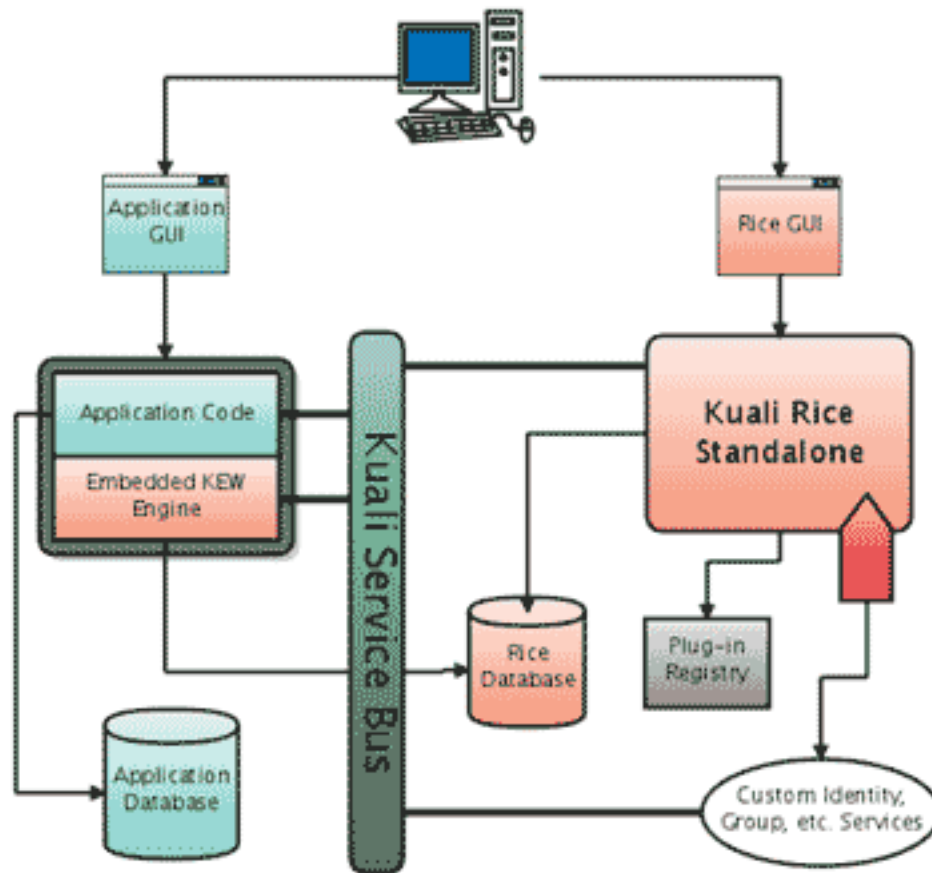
Application GUI

Rice GUI

Application Code

Embedded KEW Engine

Kuali Service Bus

Kuali Rice Standalone

Rice Database

Plug-in Registry

Application Database

Custom Identity, Group, etc. Services